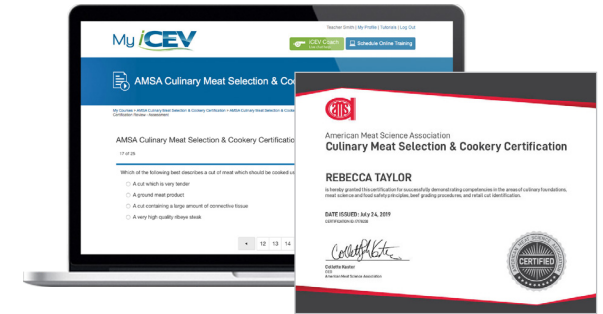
Teacher Smith | My Profile | Tutorials | Log Out

My iCEV

iCEV Coach

Schedule Online Training

AMSA Culinary Meat Selection & Coo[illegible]

My Courses > AMSA Culinary Meat Selection & Cookery Certification > AMSA Culinary Meat Selection & Cookery Certification Review - Assessment

AMSA Culinary Meat Selection & Cookery Certificatio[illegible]

17 of 25

Which of the following best describes a cut of meat which should be cooked u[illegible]

A cut which is very tender

A ground meat product

A cut containing a large amount of connective tissue

A very high quality ribeye steak

12 13 14

AMSA

American Meat Science Association

Culinary Meat Selection & Cookery Certification

REBECCA TAYLOR

is hereby granted this certification for successfully demonstrating competencies in the areas of culinary foundations, meat science and food safety principles, beef grading procedures, and retail cut identification.

DATE ISSUED: July 24, 2019

CERTIFICATION ID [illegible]

Collette Kaster
CEO
American Meat Science Association

CERTIFIED